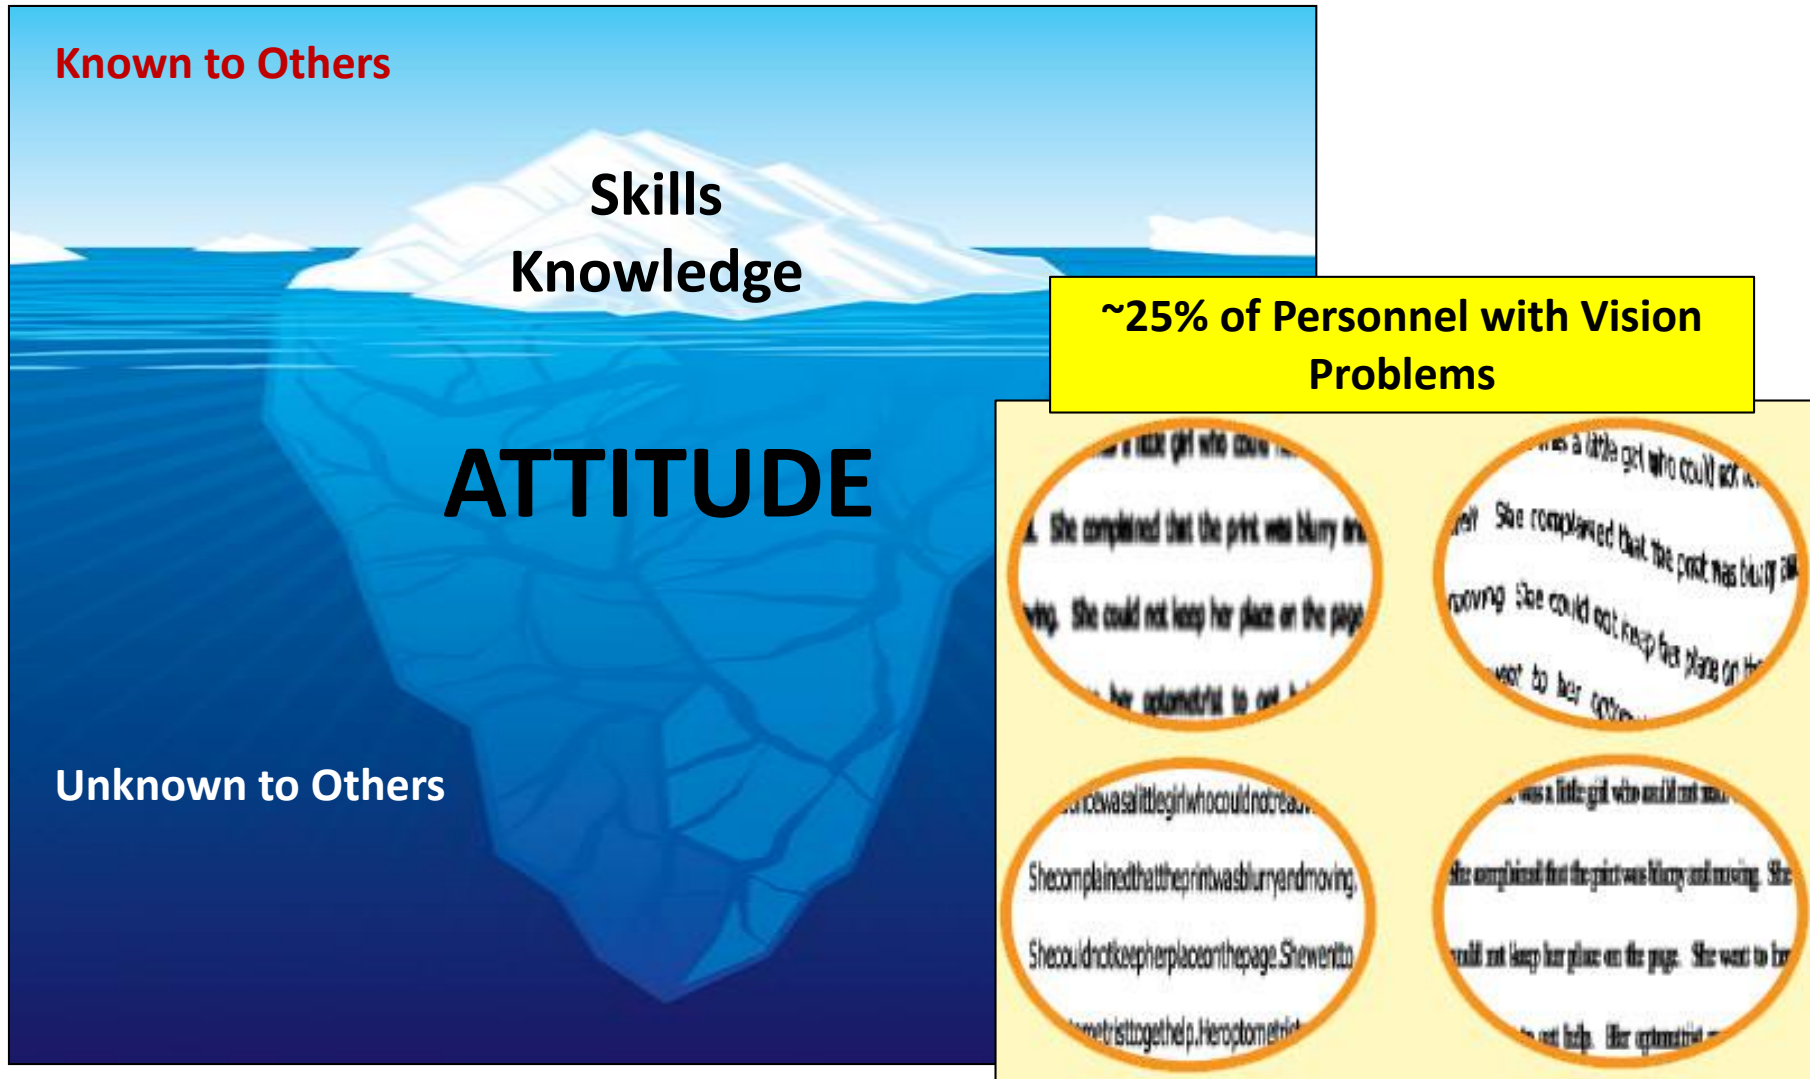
Known to Others

Skills
Knowledge

ATTITUDE

Unknown to Others

~25% of Personnel with Vision Problems

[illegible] little girl who could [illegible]
She complained that the print was blurry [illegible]
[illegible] She could not keep her place on the page
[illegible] her optometrist to get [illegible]

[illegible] a little girl who could not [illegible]
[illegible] She complained that the print was blurry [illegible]
moving. She could not keep her place on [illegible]
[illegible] to her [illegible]

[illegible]wasalittlegirlwhocouldnotread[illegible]
Shecomplainedthattheprintwasblurryandmoving.
Shecouldnotkeepherplaceonthepage.Shewentto
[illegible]metristtogethelp.Heroptometrist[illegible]

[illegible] was a little girl who could not read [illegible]
She complained that the print was blurry and moving. She
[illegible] could not keep her place on the page. She went to her
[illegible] get help. Her optometrist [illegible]